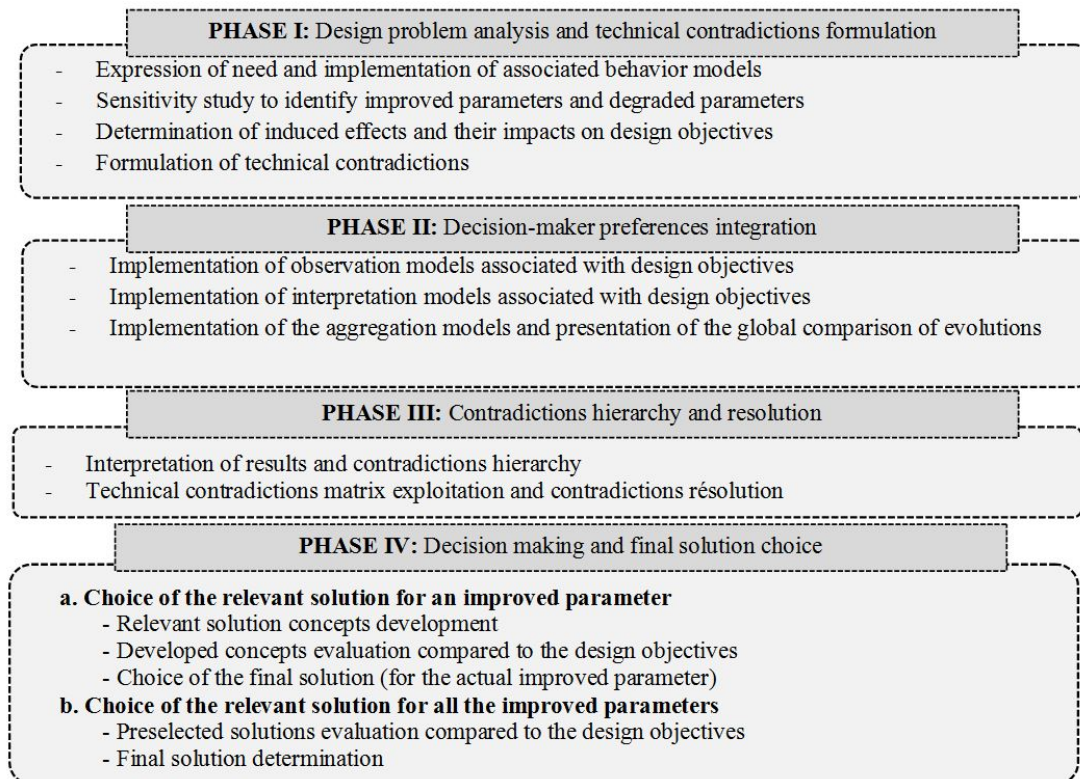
**PHASE I:** Design problem analysis and technical contradictions formulation

- Expression of need and implementation of associated behavior models
- Sensitivity study to identify improved parameters and degraded parameters
- Determination of induced effects and their impacts on design objectives
- Formulation of technical contradictions

**PHASE II:** Decision-maker preferences integration

- Implementation of observation models associated with design objectives
- Implementation of interpretation models associated with design objectives
- Implementation of the aggregation models and presentation of the global comparison of evolutions

**PHASE III:** Contradictions hierarchy and resolution

- Interpretation of results and contradictions hierarchy
- Technical contradictions matrix exploitation and contradictions résolution

**PHASE IV:** Decision making and final solution choice

**a. Choice of the relevant solution for an improved parameter**
- Relevant solution concepts development
- Developed concepts evaluation compared to the design objectives
- Choice of the final solution (for the actual improved parameter)

**b. Choice of the relevant solution for all the improved parameters**
- Preselected solutions evaluation compared to the design objectives
- Final solution determination